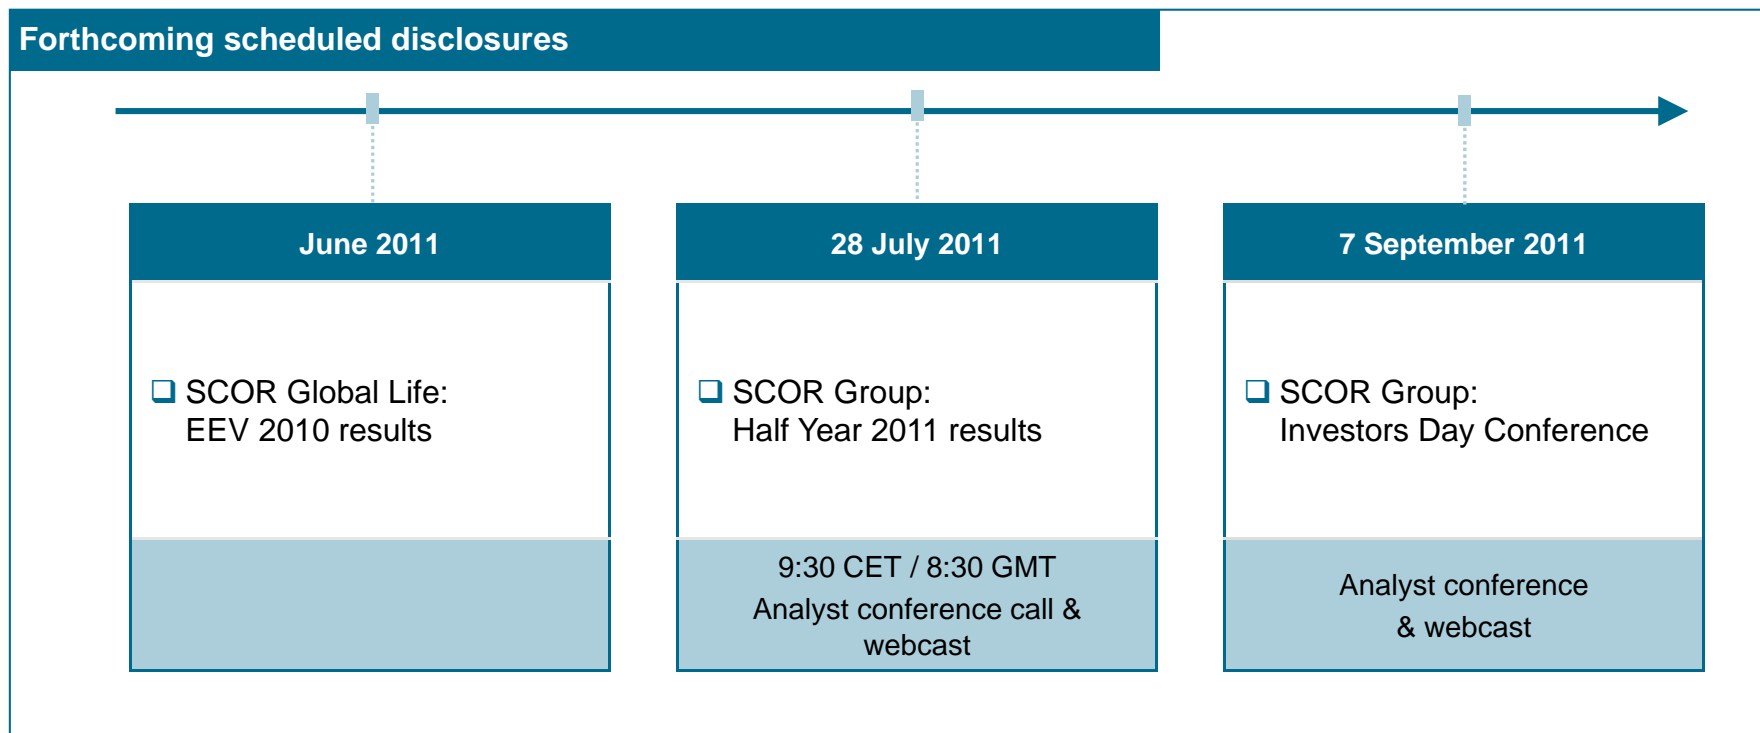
Forthcoming scheduled disclosures

June 2011

❑ SCOR Global Life:
EEV 2010 results

28 July 2011

❑ SCOR Group:
Half Year 2011 results

9:30 CET / 8:30 GMT
Analyst conference call & webcast

7 September 2011

❑ SCOR Group:
Investors Day Conference

Analyst conference & webcast